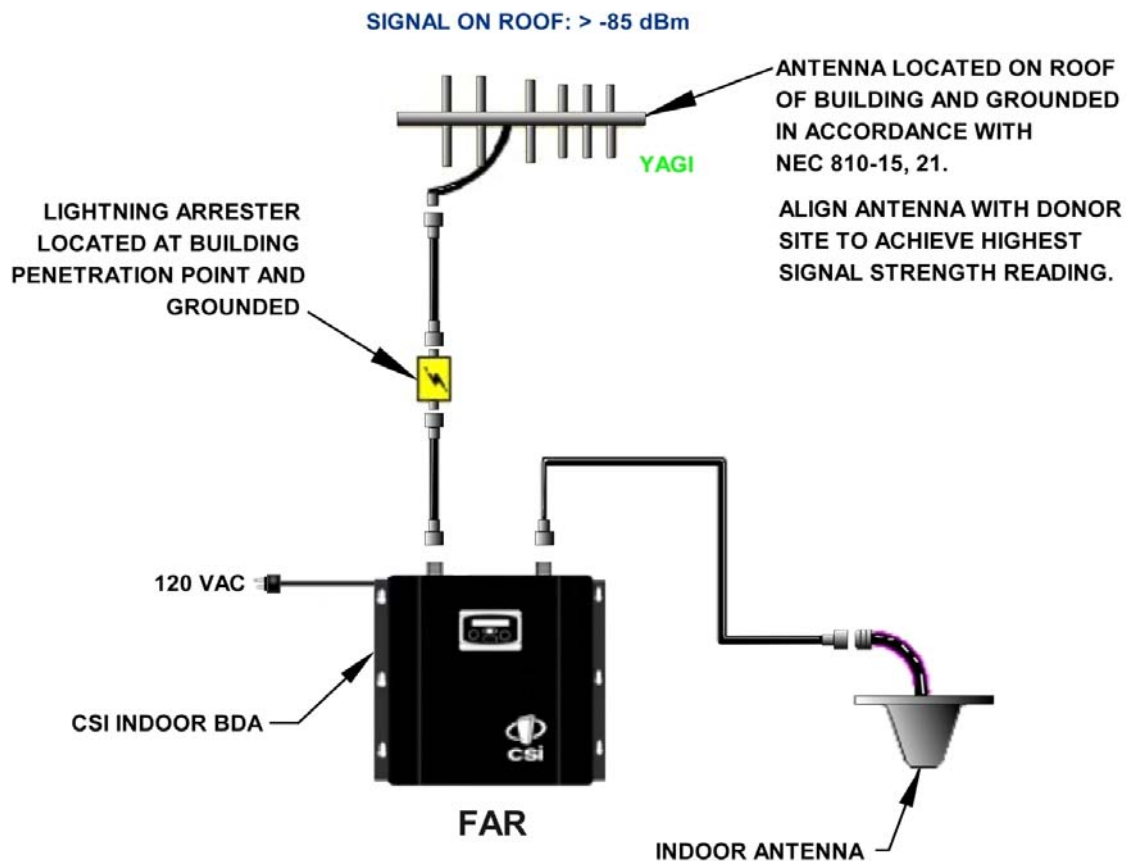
SIGNAL ON ROOF: > -85 dBm

ANTENNA LOCATED ON ROOF OF BUILDING AND GROUNDED IN ACCORDANCE WITH NEC 810-15, 21.

YAGI

ALIGN ANTENNA WITH DONOR SITE TO ACHIEVE HIGHEST SIGNAL STRENGTH READING.

LIGHTNING ARRESTER LOCATED AT BUILDING PENETRATION POINT AND GROUNDED

120 VAC

CSI INDOOR BDA

csi

FAR

INDOOR ANTENNA